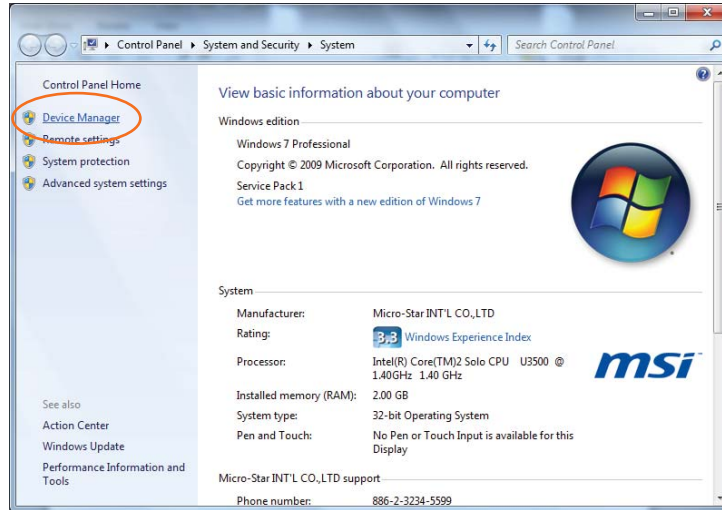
Control Panel ▸ System and Security ▸ System

Search Control Panel

Control Panel Home

Device Manager

Remote settings

System protection

Advanced system settings

See also

Action Center

Windows Update

Performance Information and Tools

View basic information about your computer

Windows edition

Windows 7 Professional

Copyright © 2009 Microsoft Corporation. All rights reserved.

Service Pack 1

Get more features with a new edition of Windows 7

System

| Manufacturer: | Micro-Star INT'L CO.,LTD |
|---|---|
| Rating: | 3.3 Windows Experience Index |
| Processor: | Intel(R) Core(TM)2 Solo CPU U3500 @ 1.40GHz 1.40 GHz |
| Installed memory (RAM): | 2.00 GB |
| System type: | 32-bit Operating System |
| Pen and Touch: | No Pen or Touch Input is available for this Display |

msi

Micro-Star INT'L CO.,LTD support

Phone number: 886-2-3234-5599